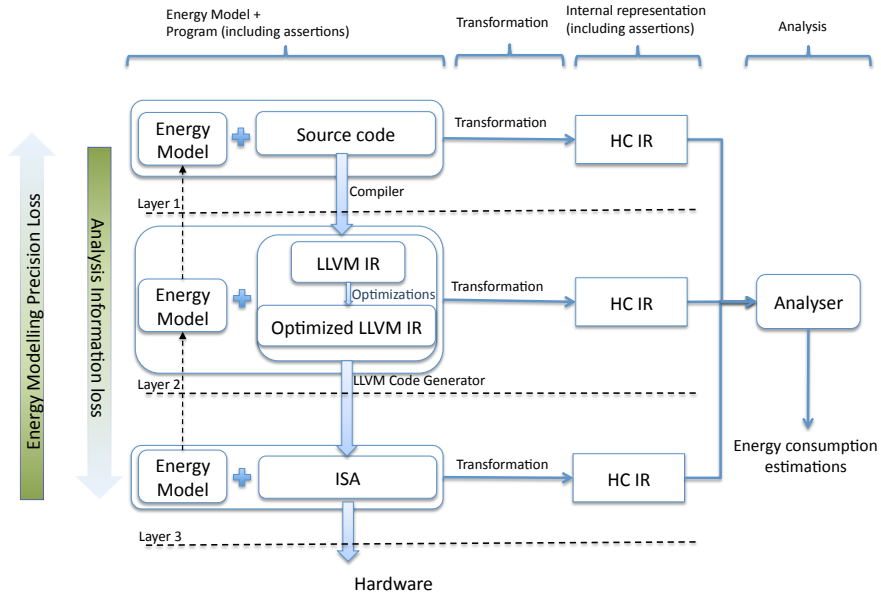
Energy Model + Program (including assertions)

Transformation

Internal representation (including assertions)

Analysis

Energy Modelling Precision Loss

Analysis Information loss

Energy Model

Source code

Transformation

HC IR

Compiler

Layer 1

LLVM IR

Energy Model

Optimizations

Transformation

HC IR

Analyser

Optimized LLVM IR

Layer 2

LLVM Code Generator

Energy consumption estimations

Energy Model

ISA

Transformation

HC IR

Layer 3

Hardware